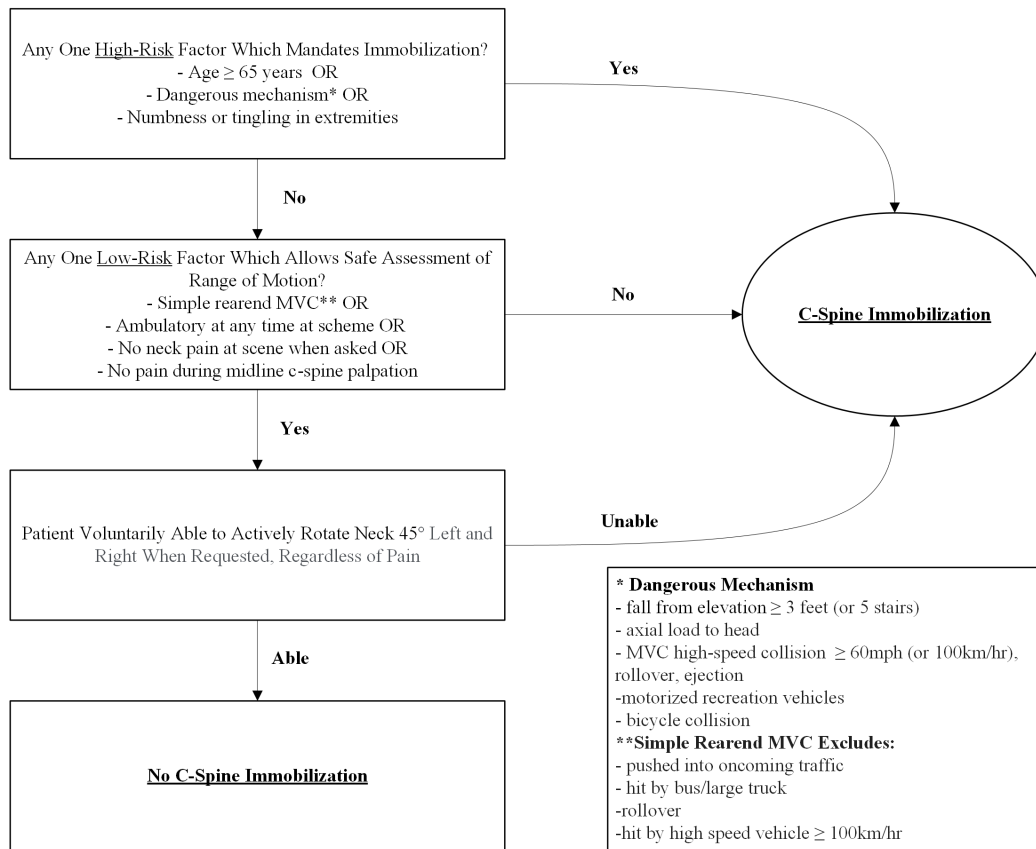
Any One High-Risk Factor Which Mandates Immobilization?
- Age $\geq$ 65 years OR
- Dangerous mechanism* OR
- Numbness or tingling in extremities

Yes

No

Any One Low-Risk Factor Which Allows Safe Assessment of Range of Motion?
- Simple rearend MVC** OR
- Ambulatory at any time at scheme OR
- No neck pain at scene when asked OR
- No pain during midline c-spine palpation

No

C-Spine Immobilization

Yes

Patient Voluntarily Able to Actively Rotate Neck 45° Left and Right When Requested, Regardless of Pain

Unable

Able

No C-Spine Immobilization

* Dangerous Mechanism
- fall from elevation $\geq$ 3 feet (or 5 stairs)
- axial load to head
- MVC high-speed collision $\geq$ 60mph (or 100km/hr), rollover, ejection
-motorized recreation vehicles
- bicycle collision
**Simple Rearend MVC Excludes:
- pushed into oncoming traffic
- hit by bus/large truck
-rollover
-hit by high speed vehicle $\geq$ 100km/hr